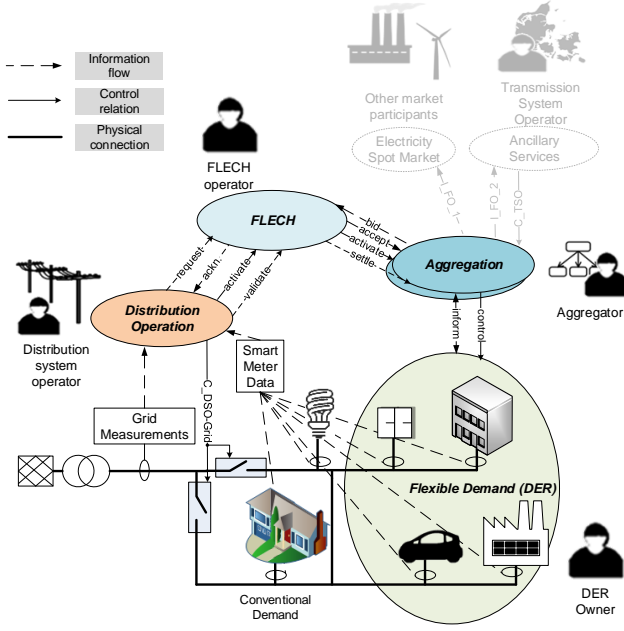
Information flow

Control relation

Physical connection

Other market participants

Transmission System Operator

Electricity Spot Market

Ancillary Services

FLECH operator

FLECH

I_FO_1

I_FO_2

C_TSO

bid

accept

activate

settle

request

ackn.

activate

validate

Aggregation

Aggregator

Distribution Operation

Distribution system operator

inform

control

Smart Meter Data

C_DSO-Grid

Grid Measurements

Flexible Demand (DER)

Conventional Demand

DER Owner